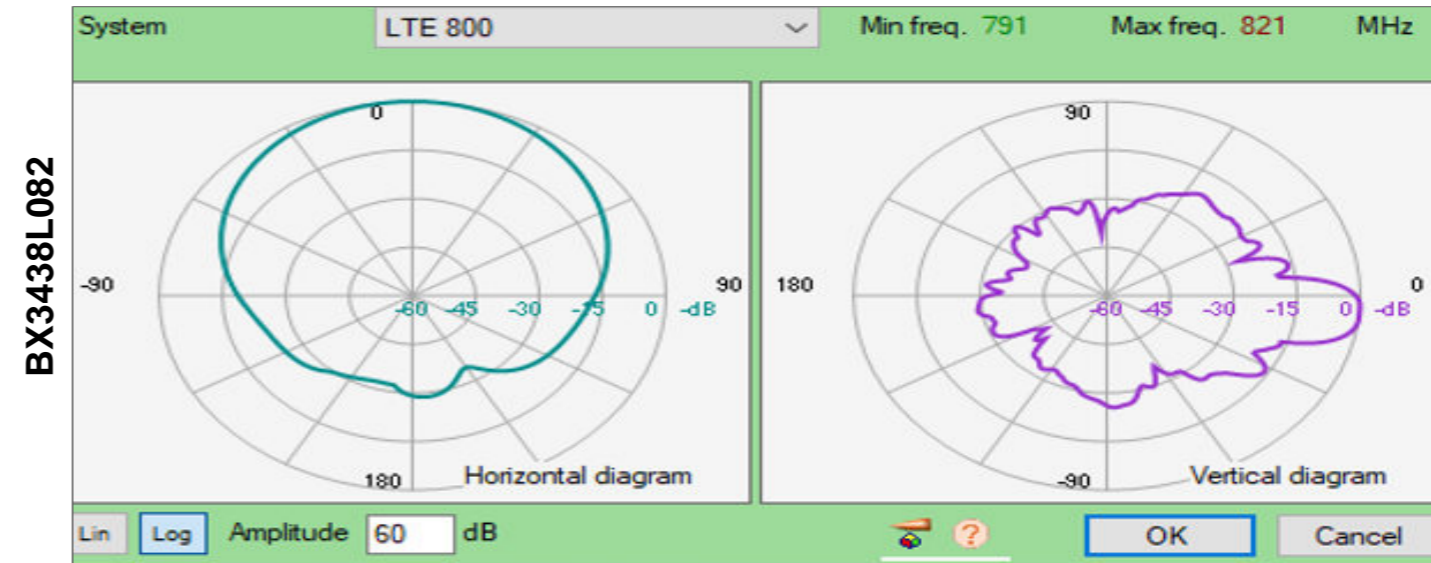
BX3438L082

System LTE 800 Min freq. 791 Max freq. 821 MHz

0
-90
90
-60 -45 -30 -15 0 -dB
180
Horizontal diagram

90
180
0
-60 -45 -30 -15 0 -dB
-90
Vertical diagram

Lin Log Amplitude 60 dB

OK Cancel